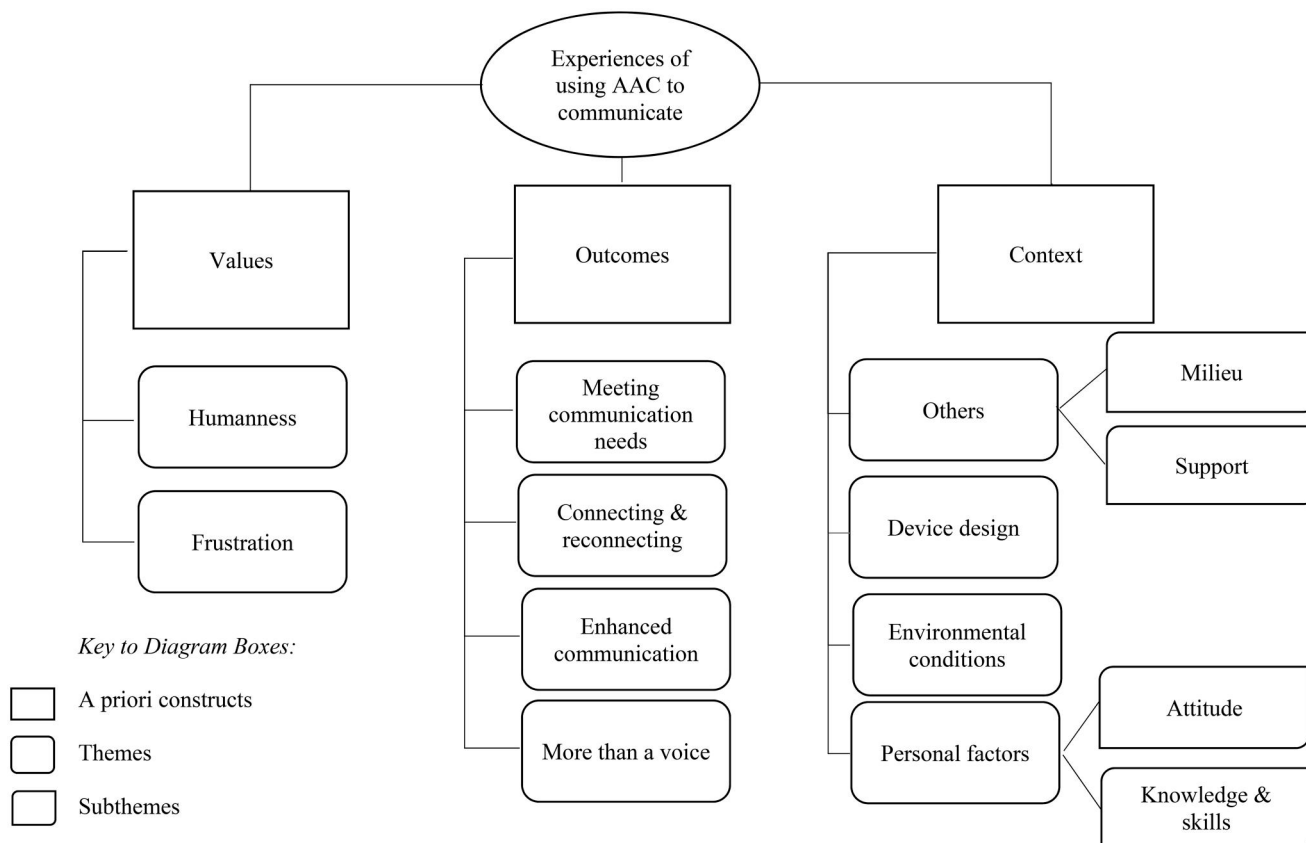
Experiences of using AAC to communicate

Values

Humanness

Frustration

Outcomes

Meeting communication needs

Connecting & reconnecting

Enhanced communication

More than a voice

Context

Others

Milieu

Support

Device design

Environmental conditions

Personal factors

Attitude

Knowledge & skills

Key to Diagram Boxes:

A priori constructs

Themes

Subthemes